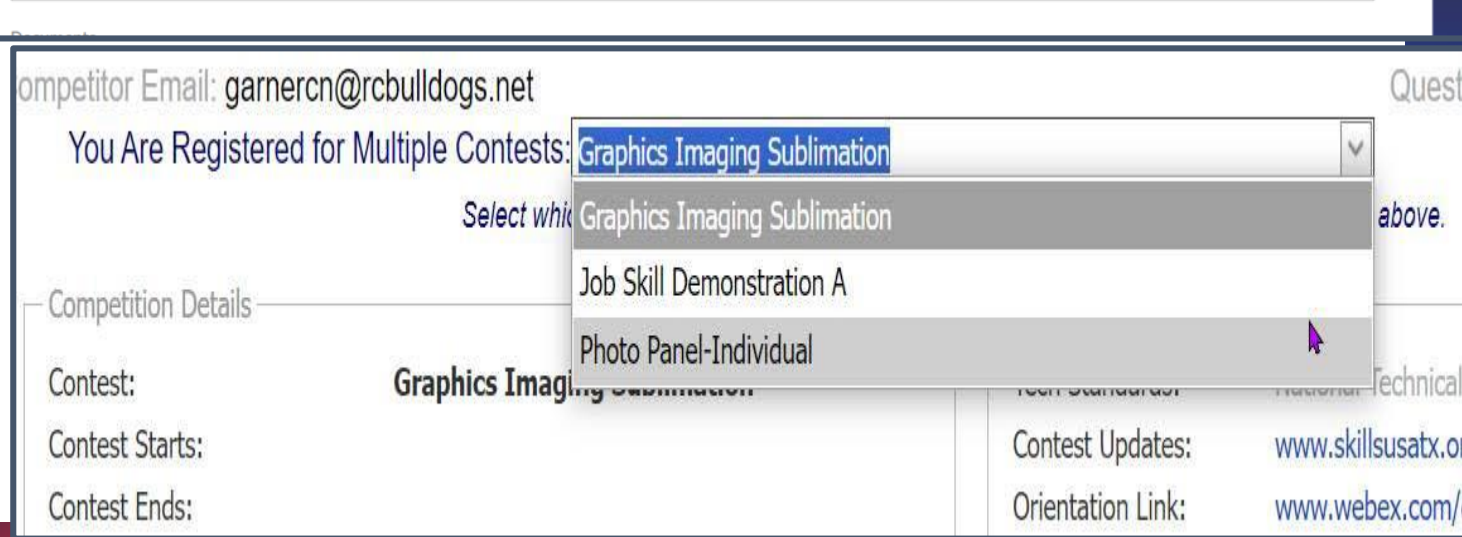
ompetitor Email: garnercn@rcbulldogs.net

Quest

You Are Registered for Multiple Contests: Graphics Imaging Sublimation

Select whi

Graphics Imaging Sublimation

Job Skill Demonstration A

Photo Panel-Individual

above.

Competition Details

Contest: Graphics Imagi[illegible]

Contest Starts:

Contest Ends:

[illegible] Technical

Contest Updates: www.skillsusatx.o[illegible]

Orientation Link: www.webex.com/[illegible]